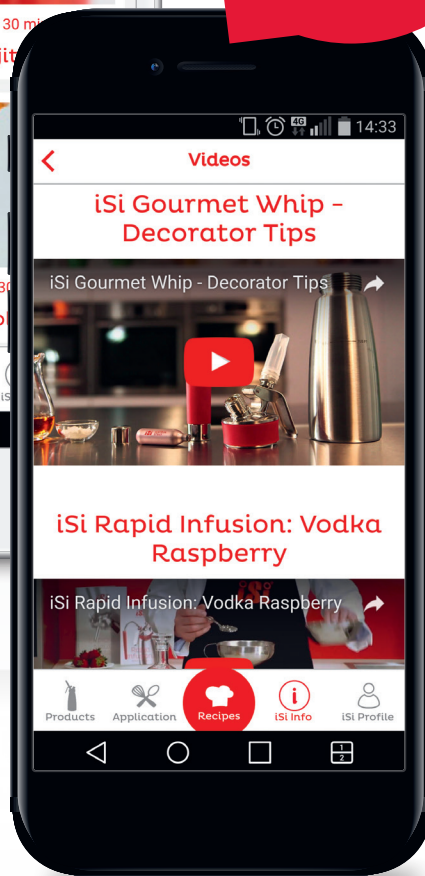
30 mi

14:33

Videos

iSi Gourmet Whip - Decorator Tips

iSi Gourmet Whip - Decorator Tips

iSi Rapid Infusion: Vodka Raspberry

iSi Rapid Infusion: Vodka Raspberry

Products
Application
Recipes
iSi Info
iSi Profile